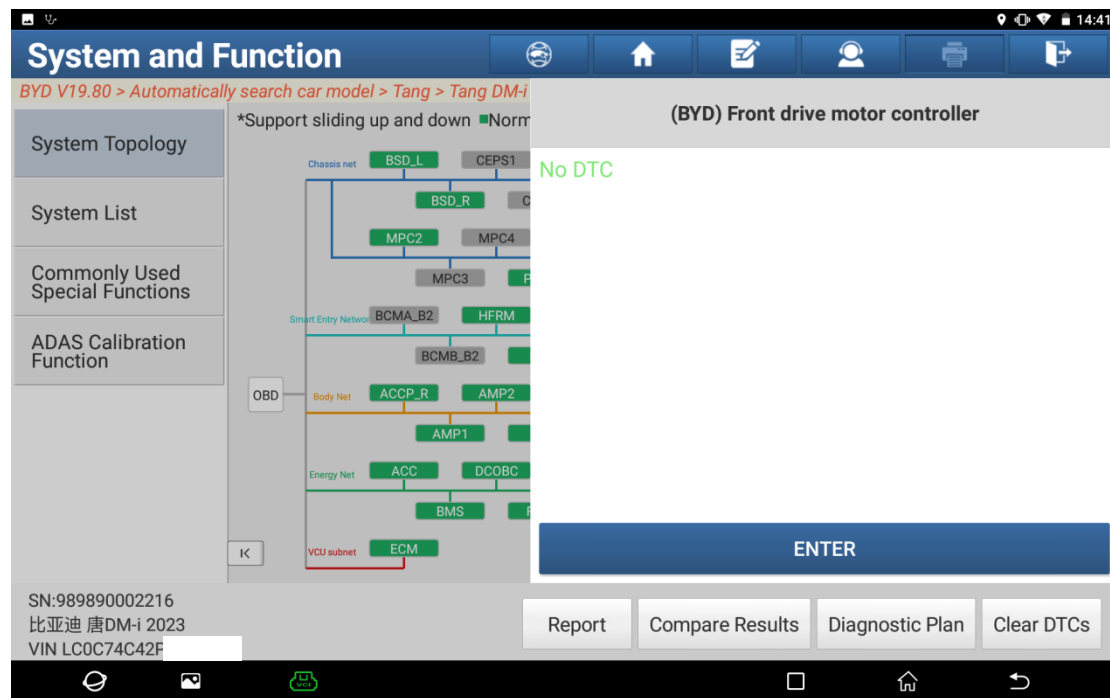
14:41

System and Function

BYD V19.80 > Automatically search car model > Tang > Tang DM-i

System Topology

System List

Commonly Used Special Functions

ADAS Calibration Function

*Support sliding up and down ■Norm

Chassis net
BSD_L
CEPS1
BSD_R
C
MPC2
MPC4
MPC3
P
Smart Entry Network
BCMA_B2
HFRM
BCMB_B2
OBD
Body Net
ACCP_R
AMP2
AMP1
Energy Net
ACC
DCOBC
BMS
F
VCU subnet
ECM

(BYD) Front drive motor controller

No DTC

ENTER

SN:989890002216
比亚迪 唐DM-i 2023
VIN LC0C74C42F

Report
Compare Results
Diagnostic Plan
Clear DTCs

VCI